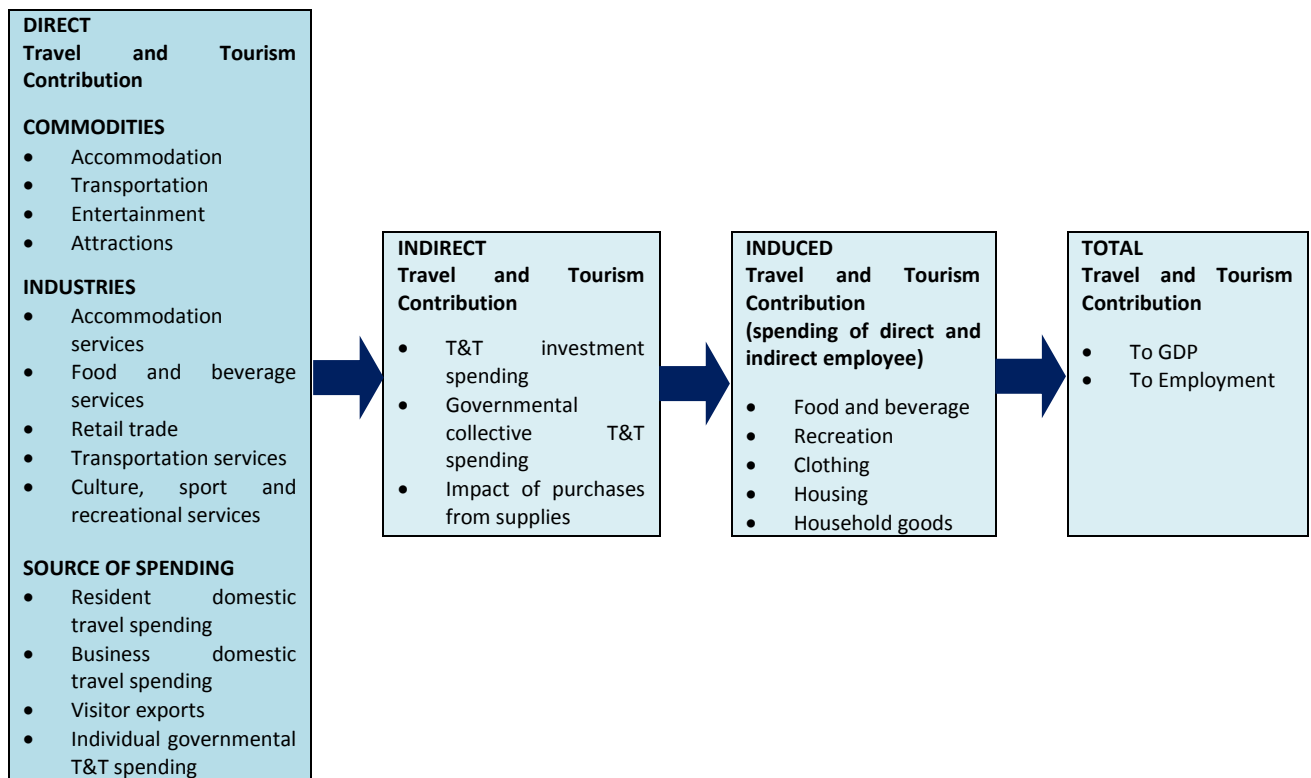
**DIRECT**
**Travel and Tourism Contribution**

**COMMODITIES**
- Accommodation
- Transportation
- Entertainment
- Attractions

**INDUSTRIES**
- Accommodation services
- Food and beverage services
- Retail trade
- Transportation services
- Culture, sport and recreational services

**SOURCE OF SPENDING**
- Resident domestic travel spending
- Business domestic travel spending
- Visitor exports
- Individual governmental T&T spending

**INDIRECT**
**Travel and Tourism Contribution**
- T&T investment spending
- Governmental collective T&T spending
- Impact of purchases from supplies

**INDUCED**
**Travel and Tourism Contribution**
**(spending of direct and indirect employee)**
- Food and beverage
- Recreation
- Clothing
- Housing
- Household goods

**TOTAL**
**Travel and Tourism Contribution**
- To GDP
- To Employment